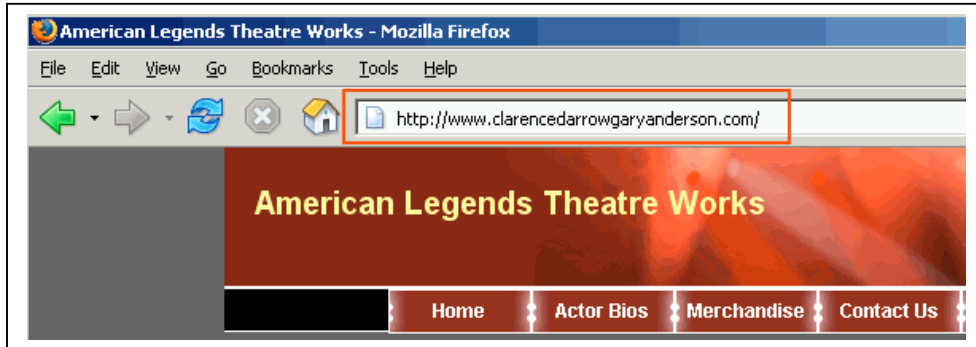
American Legends Theatre Works - Mozilla Firefox

File Edit View Go Bookmarks Tools Help

http://www.clarencedarrowgaryanderson.com/

American Legends Theatre Works

Home Actor Bios Merchandise Contact Us